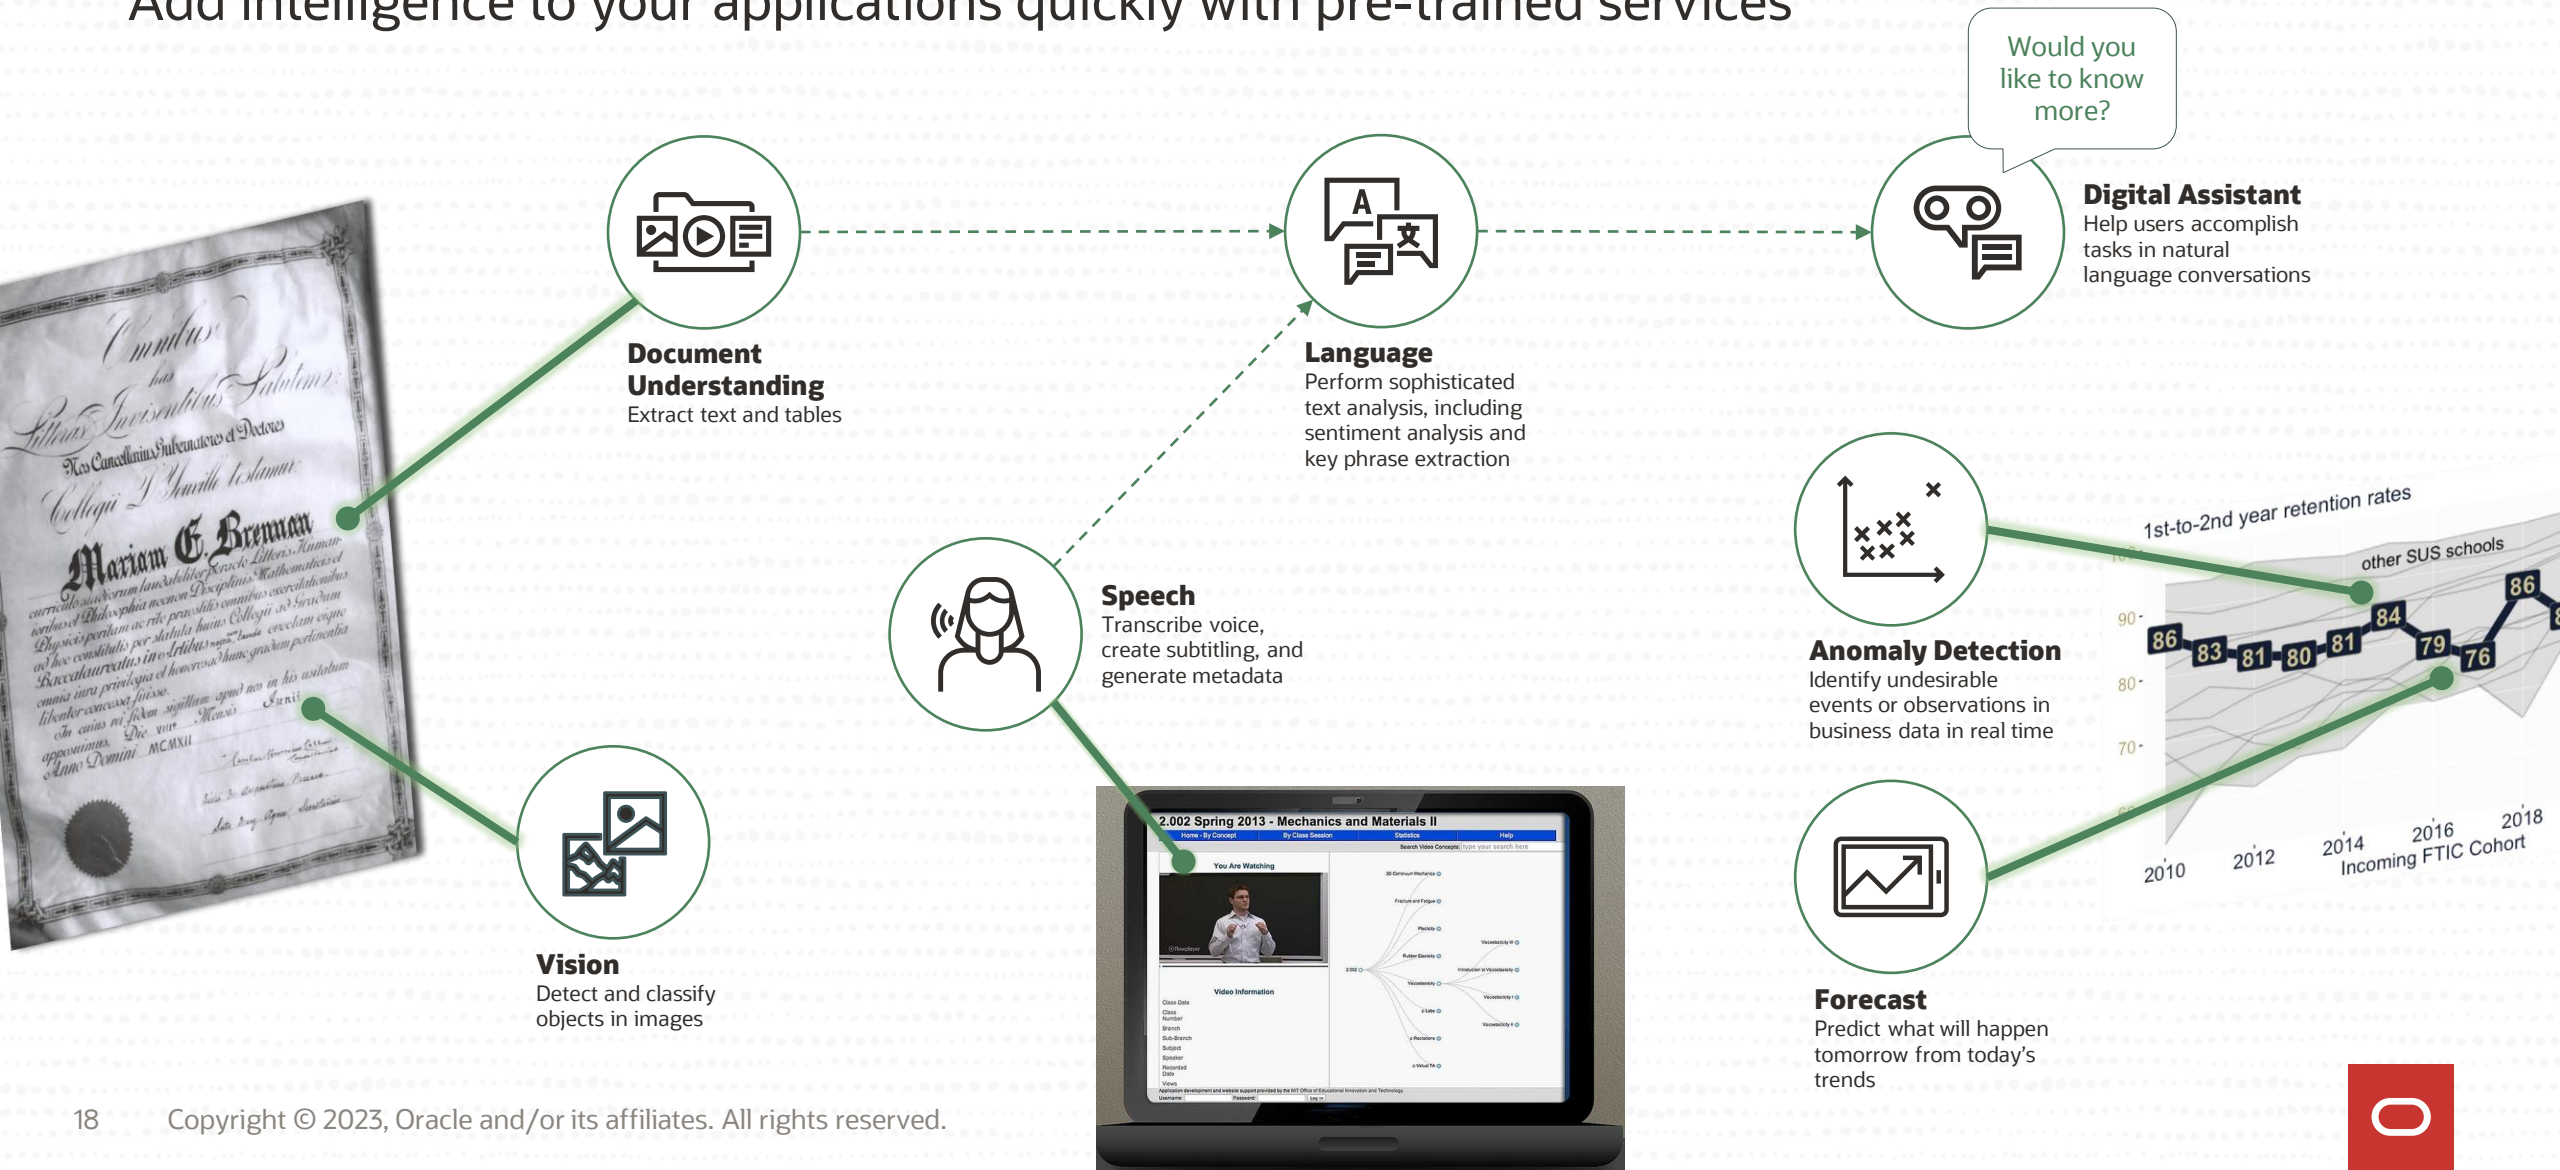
Add intelligence to your applications quickly with pre-trained services

Would you like to know more?

Document Understanding
Extract text and tables

Language
Perform sophisticated text analysis, including sentiment analysis and key phrase extraction

Digital Assistant
Help users accomplish tasks in natural language conversations

Speech
Transcribe voice, create subtitling, and generate metadata

Anomaly Detection
Identify undesirable events or observations in business data in real time

Vision
Detect and classify objects in images

Forecast
Predict what will happen tomorrow from today's trends

1st-to-2nd year retention rates
other SUS schools
90
80
70
86 83 81 80 81 84 79 76 86
2010 2012 2014 2016 2018
Incoming FTIC Cohort

Omnibus has Litteras Inspecturis Salutem
Mariam E. Brennan

2.002 Spring 2013 - Mechanics and Materials II
You Are Watching
Video Information

18
Copyright © 2023, Oracle and/or its affiliates. All rights reserved.